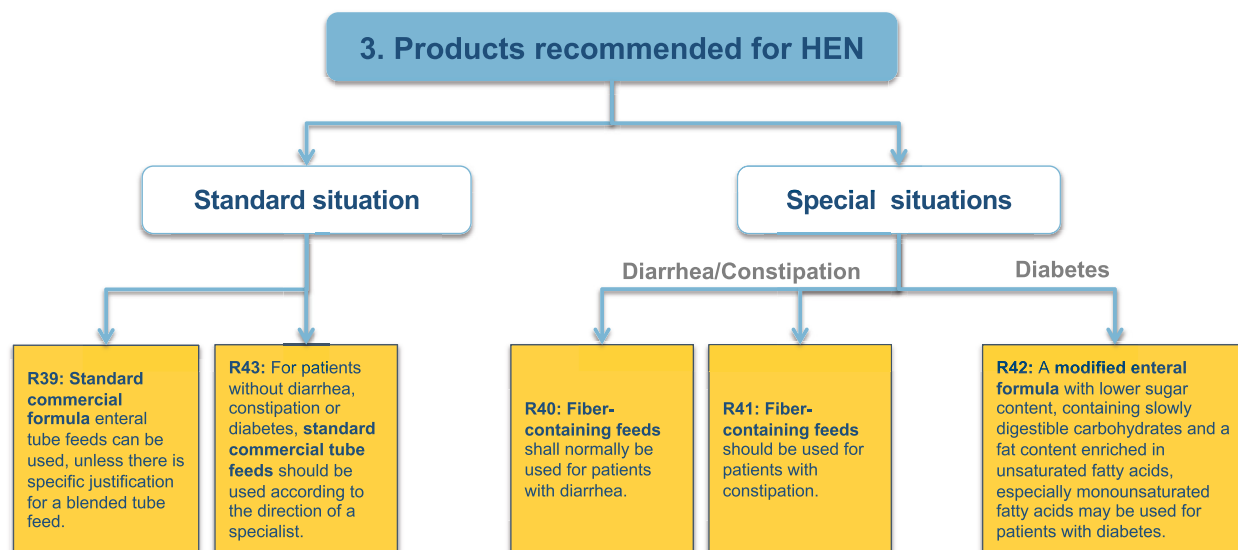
3. Products recommended for HEN

Standard situation

Special situations

Diarrhea/Constipation

Diabetes

R39: Standard commercial formula enteral tube feeds can be used, unless there is specific justification for a blended tube feed.

R43: For patients without diarrhea, constipation or diabetes, standard commercial tube feeds should be used according to the direction of a specialist.

R40: Fiber-containing feeds shall normally be used for patients with diarrhea.

R41: Fiber-containing feeds should be used for patients with constipation.

R42: A modified enteral formula with lower sugar content, containing slowly digestible carbohydrates and a fat content enriched in unsaturated fatty acids, especially monounsaturated fatty acids may be used for patients with diabetes.